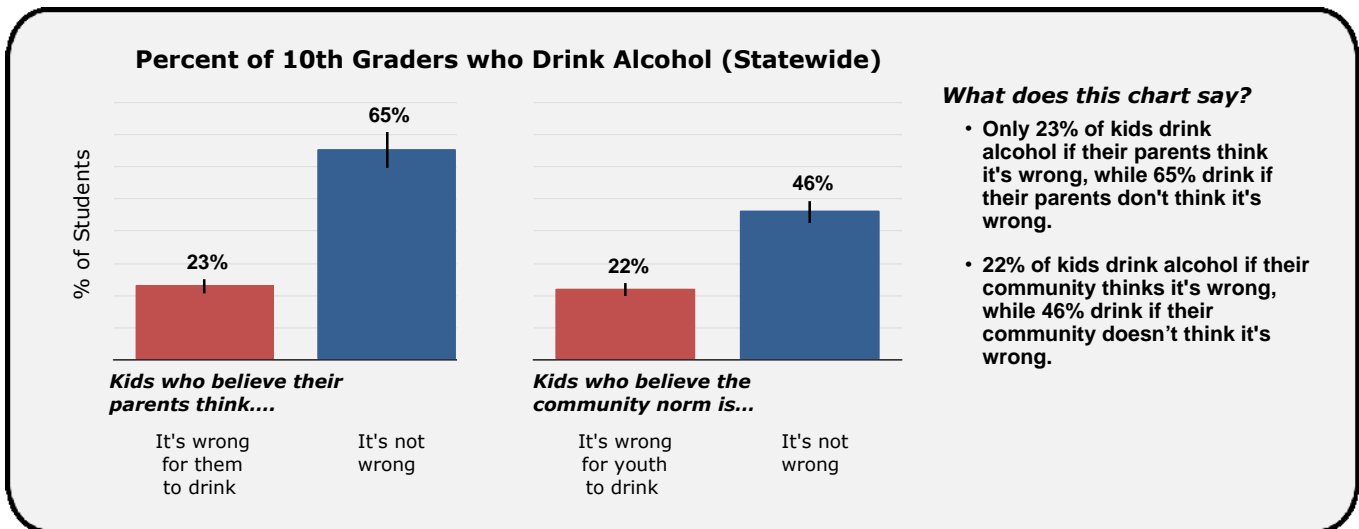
Percent of 10th Graders who Drink Alcohol (Statewide)

% of Students

65%

23%

Kids who believe their parents think....

It's wrong for them to drink

It's not wrong

46%

22%

Kids who believe the community norm is...

It's wrong for youth to drink

It's not wrong

What does this chart say?

• Only 23% of kids drink alcohol if their parents think it's wrong, while 65% drink if their parents don't think it's wrong.

• 22% of kids drink alcohol if their community thinks it's wrong, while 46% drink if their community doesn't think it's wrong.